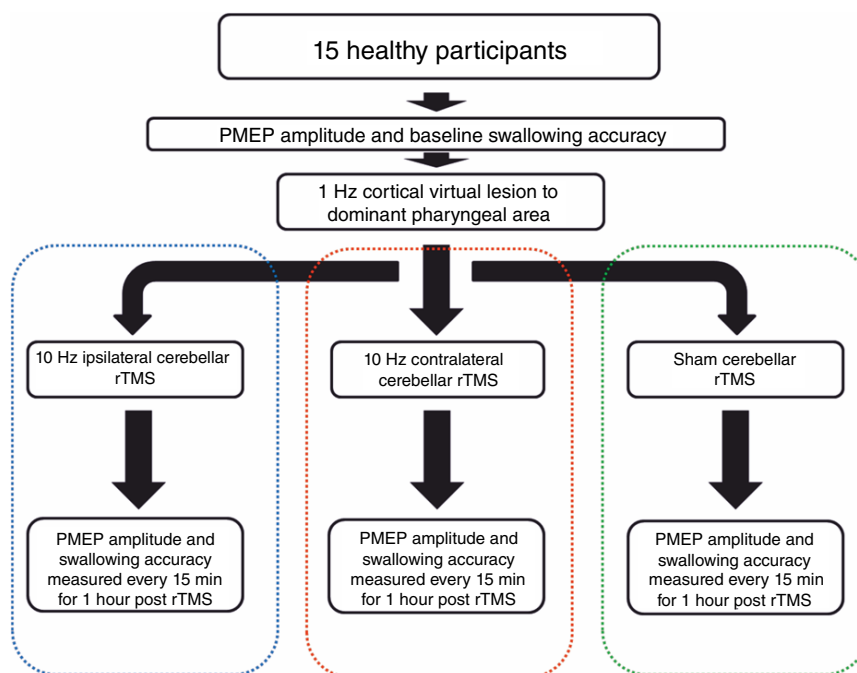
15 healthy participants

PMEP amplitude and baseline swallowing accuracy

1 Hz cortical virtual lesion to dominant pharyngeal area

10 Hz ipsilateral cerebellar rTMS

PMEP amplitude and swallowing accuracy measured every 15 min for 1 hour post rTMS

10 Hz contralateral cerebellar rTMS

PMEP amplitude and swallowing accuracy measured every 15 min for 1 hour post rTMS

Sham cerebellar rTMS

PMEP amplitude and swallowing accuracy measured every 15 min for 1 hour post rTMS